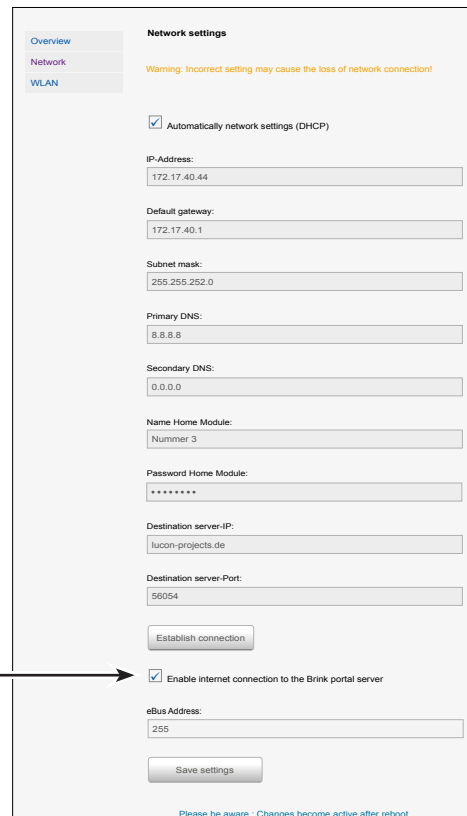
Overview
Network
WLAN

Network settings

Warning: Incorrect setting may cause the loss of network connection!

Automatically network settings (DHCP)

IP-Address:
172.17.40.44

Default gateway:
172.17.40.1

Subnet mask:
255.255.252.0

Primary DNS:
8.8.8.8

Secondary DNS:
0.0.0.0

Name Home Module:
Nummer 3

Password Home Module:
••••••••

Destination server-IP:
lucon-projects.de

Destination server-Port:
56054

Establish connection

Enable internet connection to the Brink portal server

eBus Address:
255

Save settings

Please be aware : Changes become active after reboot